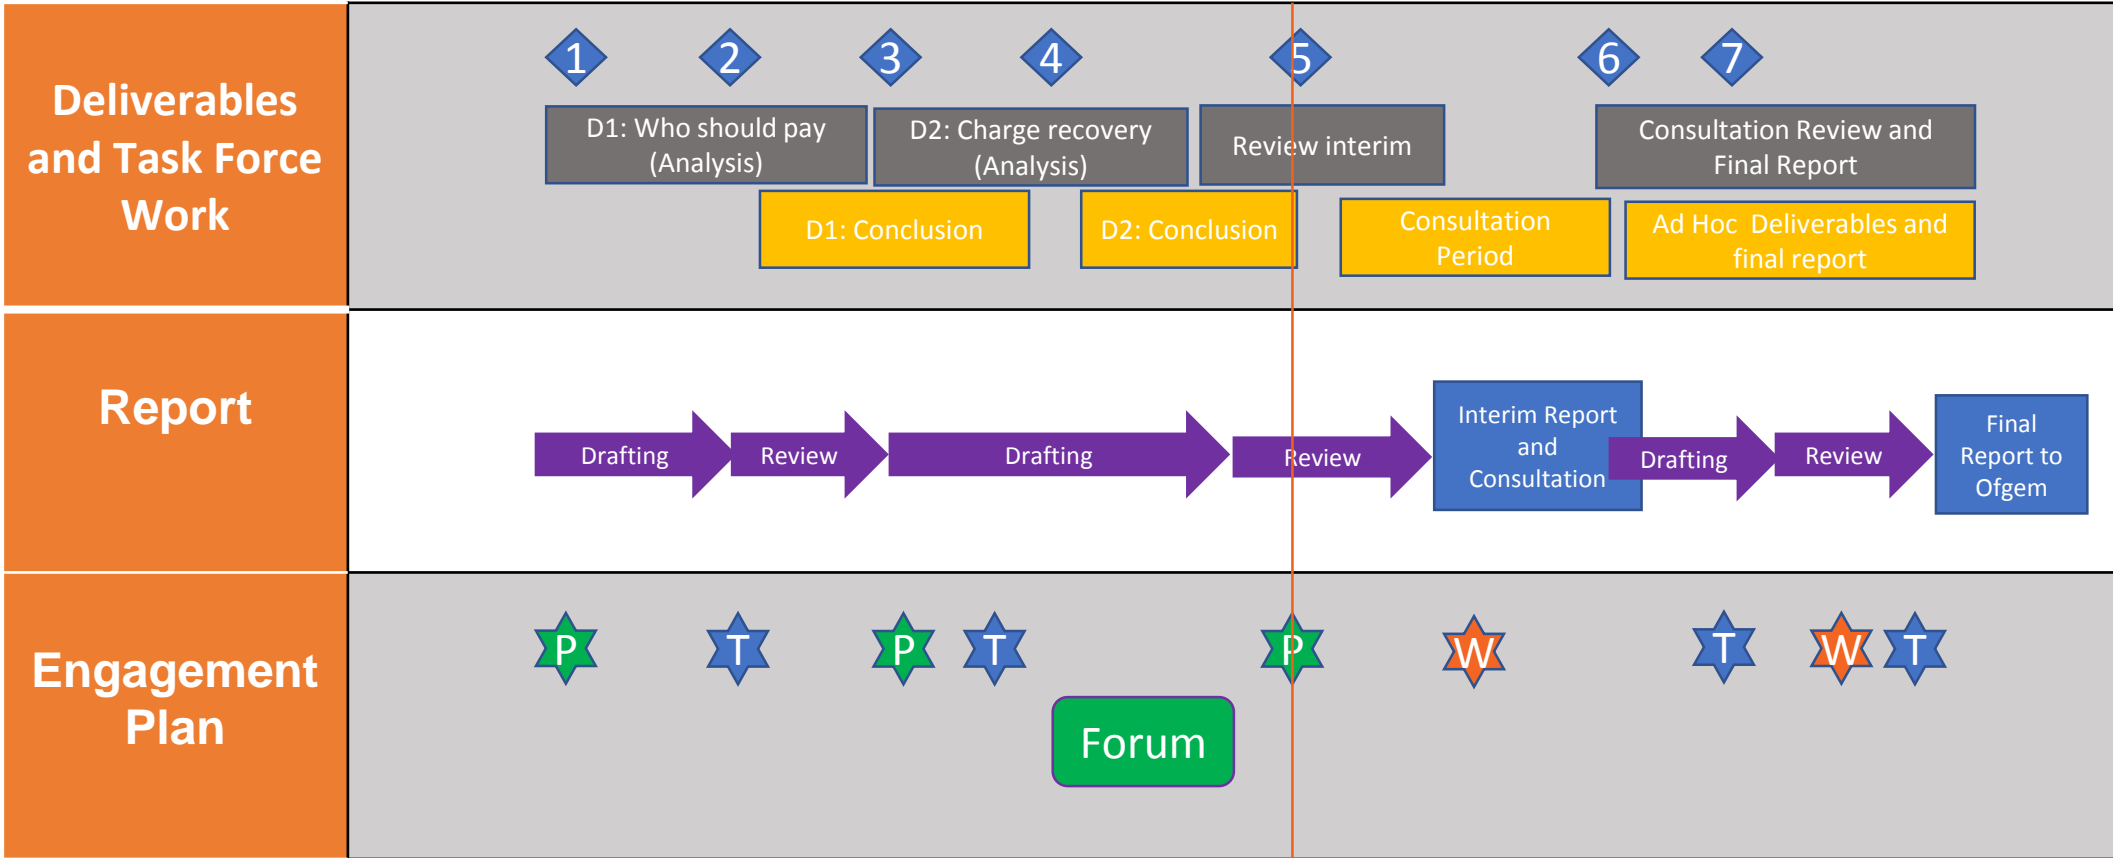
Deliverables and Task Force Work

1 2 3 4 5 6 7

D1: Who should pay (Analysis)

D2: Charge recovery (Analysis)

Review interim

Consultation Review and Final Report

D1: Conclusion

D2: Conclusion

Consultation Period

Ad Hoc Deliverables and final report

Report

Drafting

Review

Drafting

Review

Interim Report and Consultation

Drafting

Review

Final Report to Ofgem

Engagement Plan

P T P T P W T W T

Forum